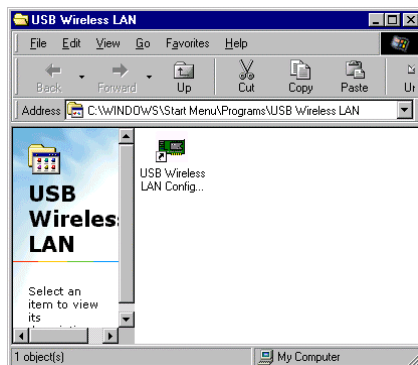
USB Wireless LAN

File Edit View Go Favorites Help

Back Forward Up Cut Copy Paste U

Address C:\WINDOWS\Start Menu\Programs\USB Wireless LAN

USB Wireles LAN

Select an item to view its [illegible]

USB Wireless LAN Config...

1 object(s)

My Computer